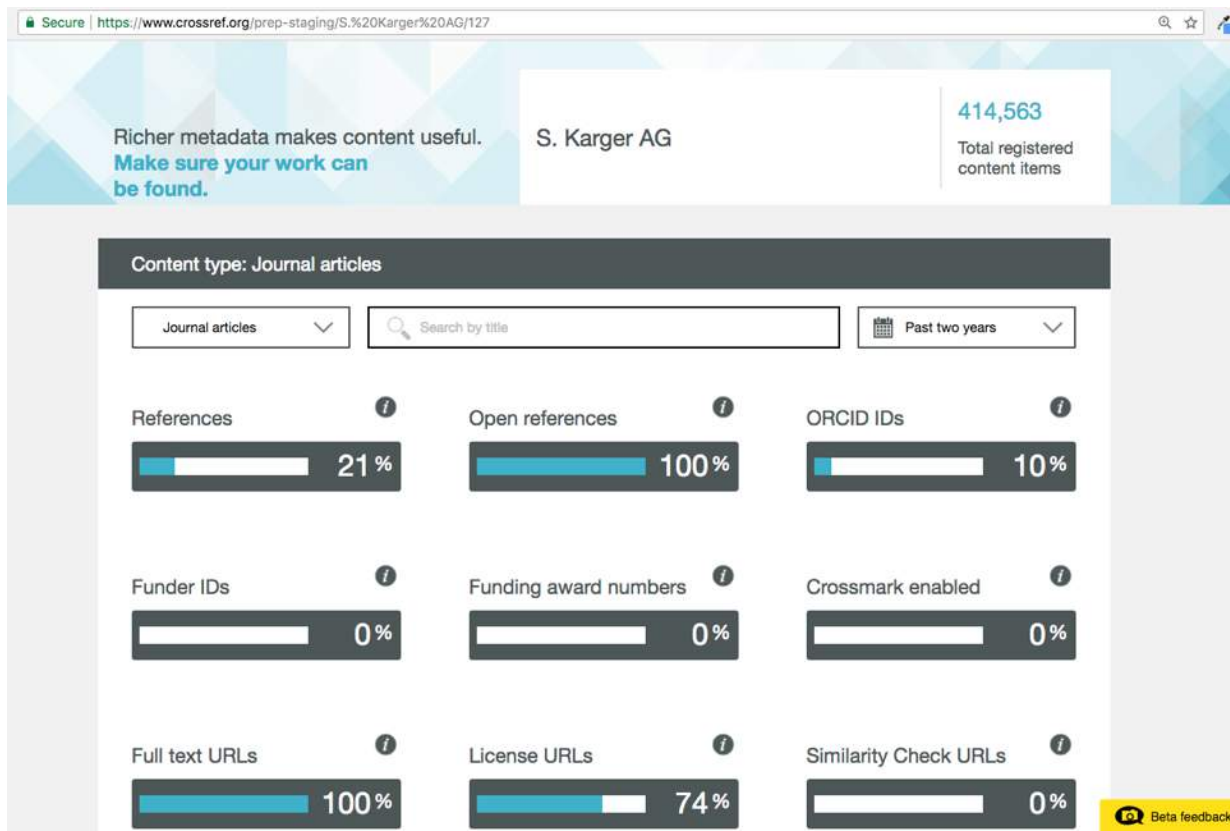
Secure | https://www.crossref.org/prep-staging/S.%20Karger%20AG/127

Richer metadata makes content useful. Make sure your work can be found.

S. Karger AG

414,563
Total registered content items

Content type: Journal articles

Journal articles

Search by title

Past two years

References
21 %

Open references
100 %

ORCID IDs
10 %

Funder IDs
0 %

Funding award numbers
0 %

Crossmark enabled
0 %

Full text URLs
100 %

License URLs
74 %

Similarity Check URLs
0 %

Beta feedback